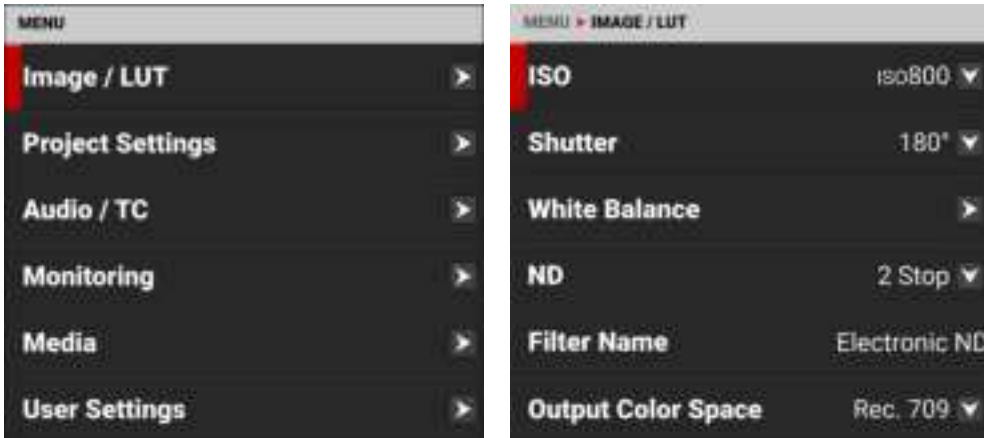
MENU

Image / LUT

Project Settings

Audio / TC

Monitoring

Media

User Settings

MENU > IMAGE / LUT

ISO ISO800

Shutter 180°

White Balance

ND 2 Stop

Filter Name Electronic ND

Output Color Space Rec. 709